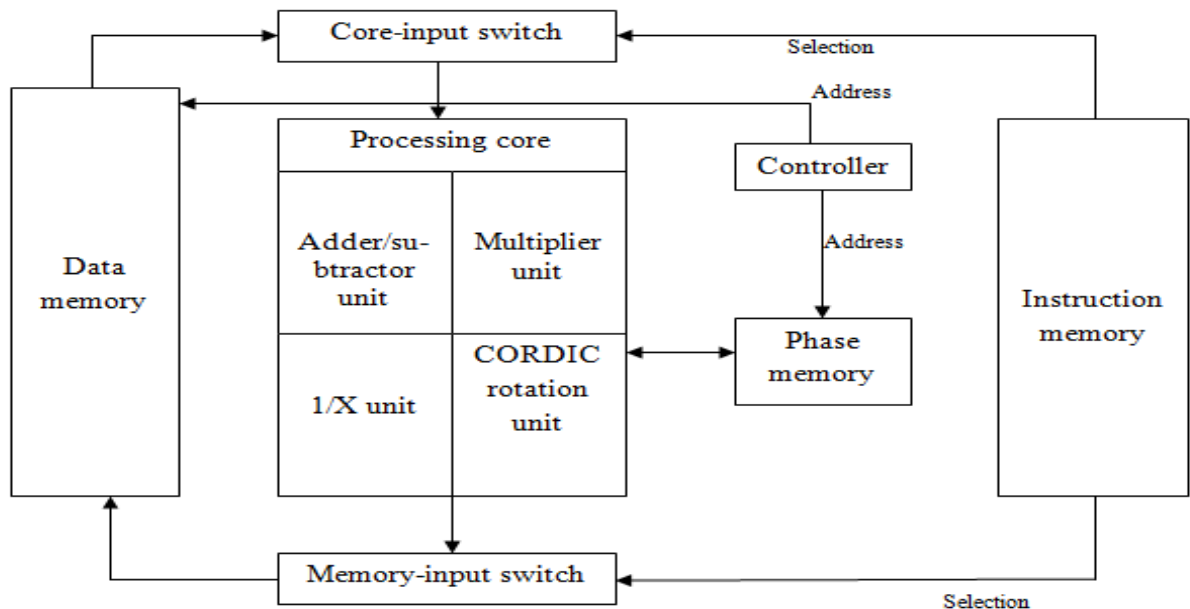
Core-input switch

Selection

Address

Data memory

Processing core

Adder/subtractor unit

Multiplier unit

1/X unit

CORDIC rotation unit

Controller

Address

Phase memory

Instruction memory

Memory-input switch

Selection